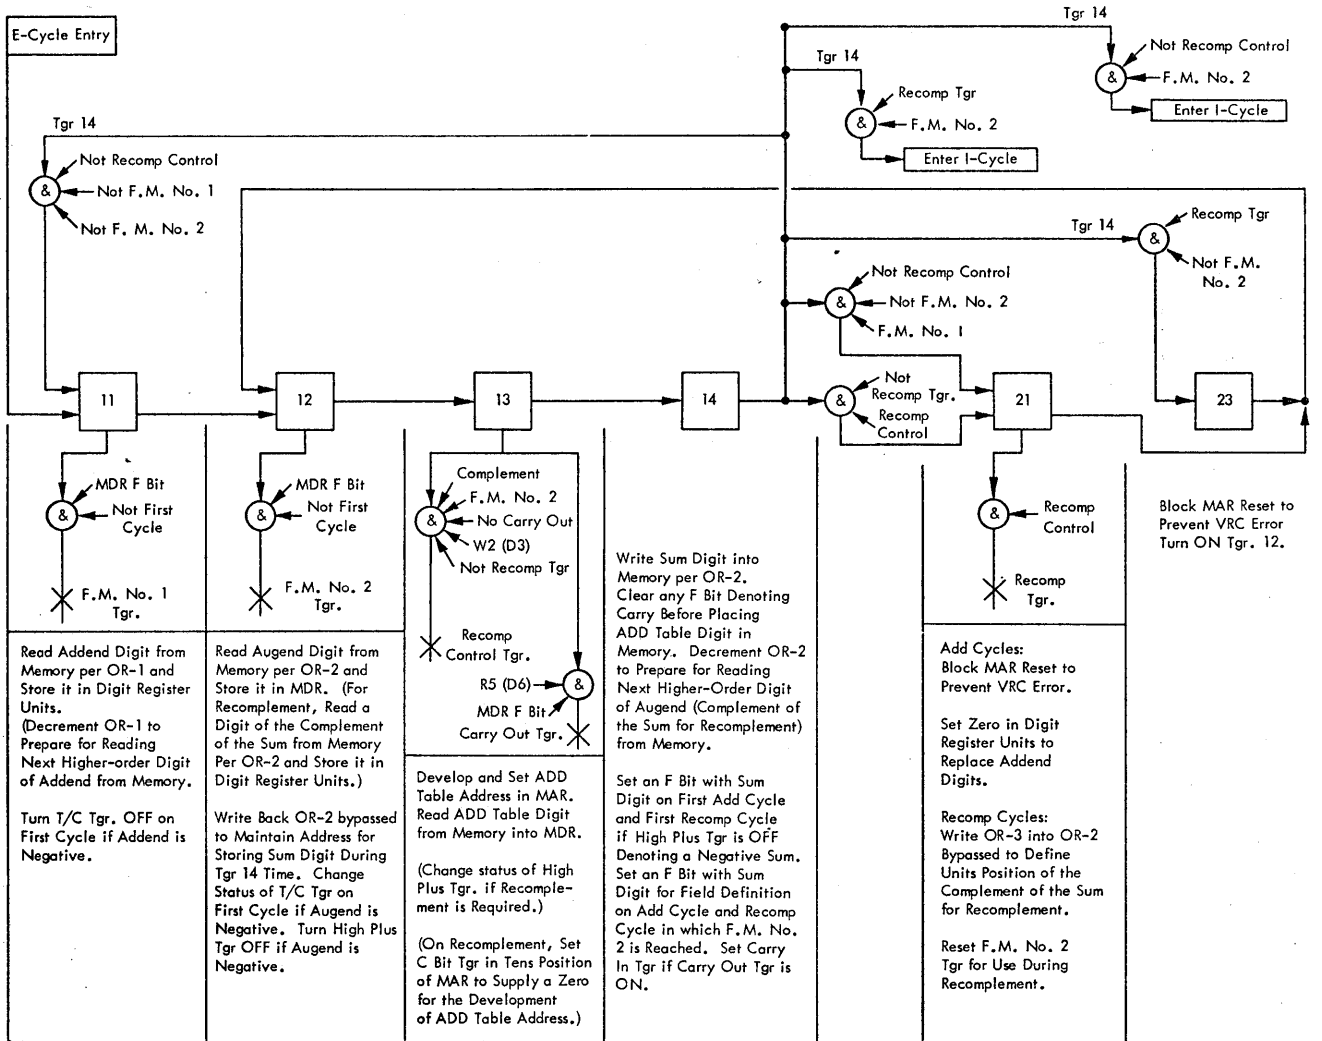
E-Cycle Entry

Tgr 14

Not Recomp Control
Tgr 14
&
F.M. No. 2
Enter I-Cycle

Tgr 14
Recomp Tgr
&
F.M. No. 2
Enter I-Cycle

Tgr 14
Not Recomp Control
&
Not F.M. No. 1
Not F. M. No. 2

Tgr 14
Recomp Tgr
&
Not F.M. No. 2

Not Recomp Control
&
Not F.M. No. 2
F.M. No. 1

Not Recomp Tgr.
&
Recomp Control

11

12

13

14

21

23

MDR F Bit
&
Not First Cycle
F.M. No. 1 Tgr.

MDR F Bit
&
Not First Cycle
F.M. No. 2 Tgr.

Complement
F.M. No. 2
&
No Carry Out
W2 (D3)
Not Recomp Tgr
Recomp Control Tgr.
R5 (D6)
&
MDR F Bit
Carry Out Tgr.

&
Recomp Control
Recomp Tgr.

Block MAR Reset to Prevent VRC Error Turn ON Tgr. 12.

Read Addend Digit from Memory per OR-1 and Store it in Digit Register Units. (Decrement OR-1 to Prepare for Reading Next Higher-order Digit of Addend from Memory.

Turn T/C Tgr. OFF on First Cycle if Addend is Negative.

Read Augend Digit from Memory per OR-2 and Store it in MDR. (For Recomplement, Read a Digit of the Complement of the Sum from Memory Per OR-2 and Store it in Digit Register Units.)

Write Back OR-2 bypassed to Maintain Address for Storing Sum Digit During Tgr 14 Time. Change Status of T/C Tgr on First Cycle if Augend is Negative. Turn High Plus Tgr OFF if Augend is Negative.

Develop and Set ADD Table Address in MAR. Read ADD Table Digit from Memory into MDR.

(Change status of High Plus Tgr. if Recomplement is Required.)

(On Recomplement, Set C Bit Tgr in Tens Position of MAR to Supply a Zero for the Development of ADD Table Address.)

Write Sum Digit into Memory per OR-2. Clear any F Bit Denoting Carry Before Placing ADD Table Digit in Memory. Decrement OR-2 to Prepare for Reading Next Higher-Order Digit of Augend (Complement of the Sum for Recomplement) from Memory.

Set an F Bit with Sum Digit on First Add Cycle and First Recomp Cycle if High Plus Tgr is OFF Denoting a Negative Sum. Set an F Bit with Sum Digit for Field Definition on Add Cycle and Recomp Cycle in which F.M. No. 2 is Reached. Set Carry In Tgr if Carry Out Tgr is ON.

Add Cycles:
Block MAR Reset to Prevent VRC Error.

Set Zero in Digit Register Units to Replace Addend Digits.

Recomp Cycles:
Write OR-3 into OR-2 Bypassed to Define Units Position of the Complement of the Sum for Recomplement.

Reset F.M. No. 2 Tgr for Use During Recomplement.